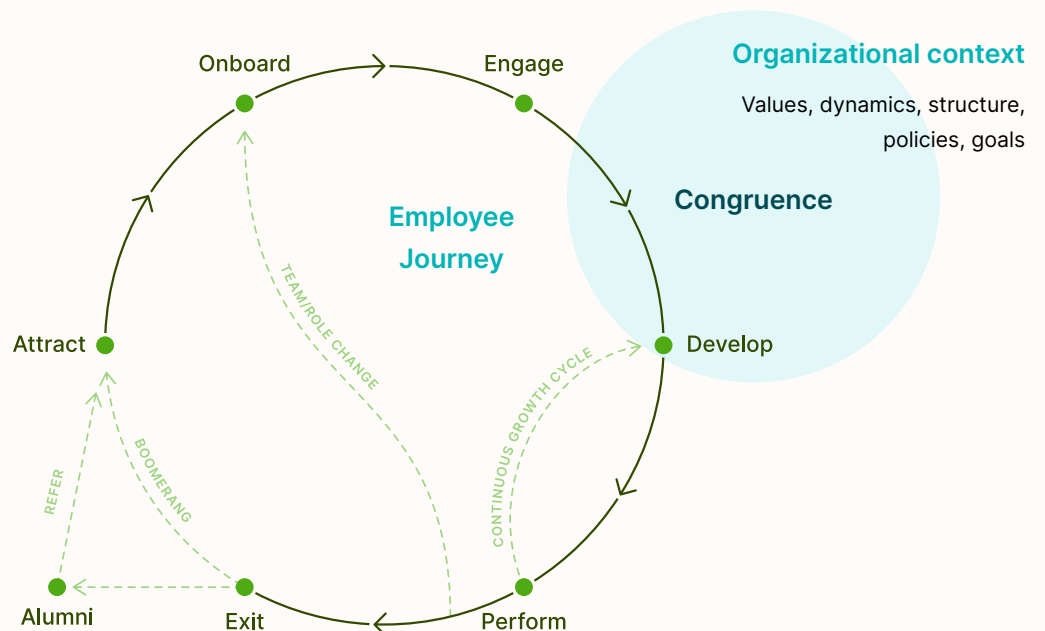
Organizational context

Values, dynamics, structure, policies, goals

Congruence

Employee Journey

Onboard

Engage

Develop

Perform

Exit

Alumni

Attract

TEAM/ROLE CHANGE

CONTINUOUS GROWTH CYCLE

BOOMERANG

REFER